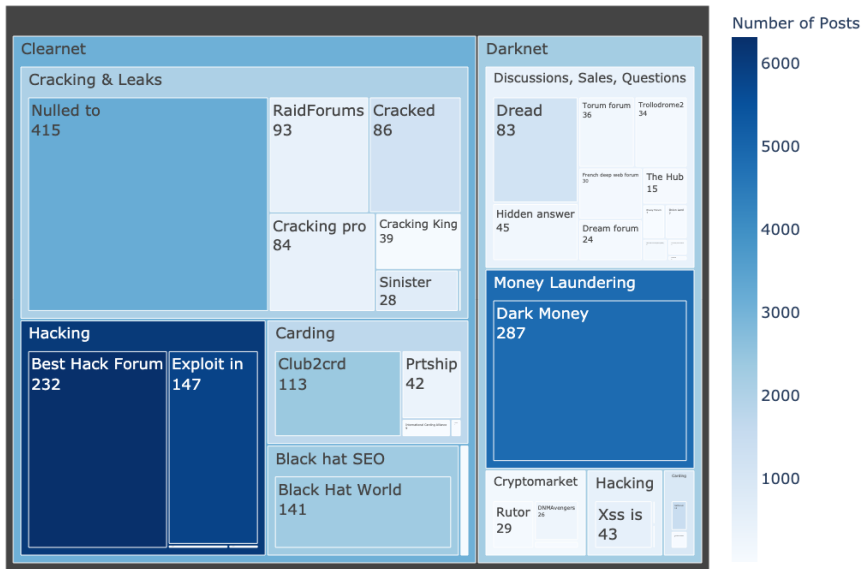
Clearnet

Cracking & Leaks

Nulled to
415

RaidForums
93

Cracked
86

Cracking pro
84

Cracking King
39

Sinister
28

Hacking

Best Hack Forum
232

Exploit in
147

Carding

Club2crd
113

Prtship
42

International Carding Alliance
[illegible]

Black hat SEO

Black Hat World
141

Darknet

Discussions, Sales, Questions

Dread
83

Torum forum
36

Trollodrome2
34

French deep web forum
30

The Hub
15

Hidden answer
45

Dream forum
24

Money Laundering

Dark Money
287

Cryptomarket

Rutor
29

DNMAvengers
26

Hacking

Xss is
43

Carding

Number of Posts
6000
5000
4000
3000
2000
1000